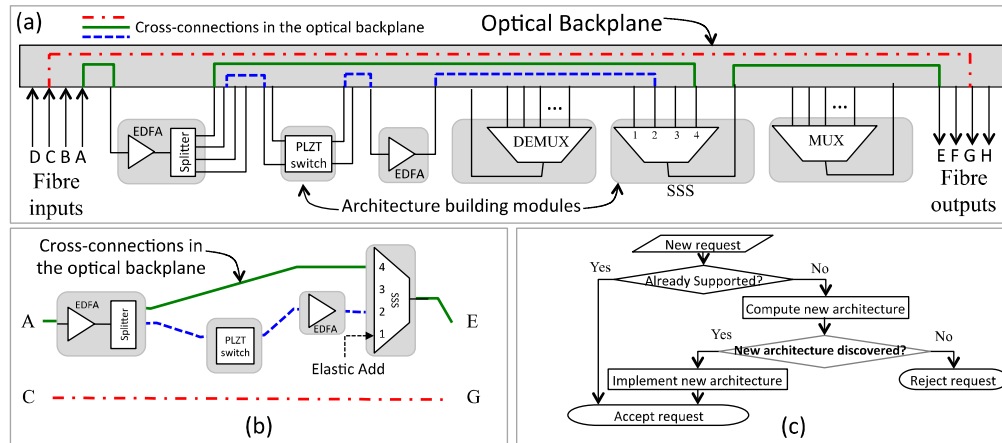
(a)

Cross-connections in the optical backplane

Optical Backplane

D C B A

Fibre inputs

EDFA

Splitter

PLZT switch

EDFA

DEMUX

...

1 2 3 4

SSS

MUX

...

E F G H

Fibre outputs

Architecture building modules

Cross-connections in the optical backplane

A

EDFA

Splitter

PLZT switch

EDFA

4 3 2 1

SSS

E

Elastic Add

C

G

(b)

New request

Yes

Already Supported?

No

Compute new architecture

Yes

New architecture discovered?

No

Implement new architecture

Reject request

Accept request

(c)